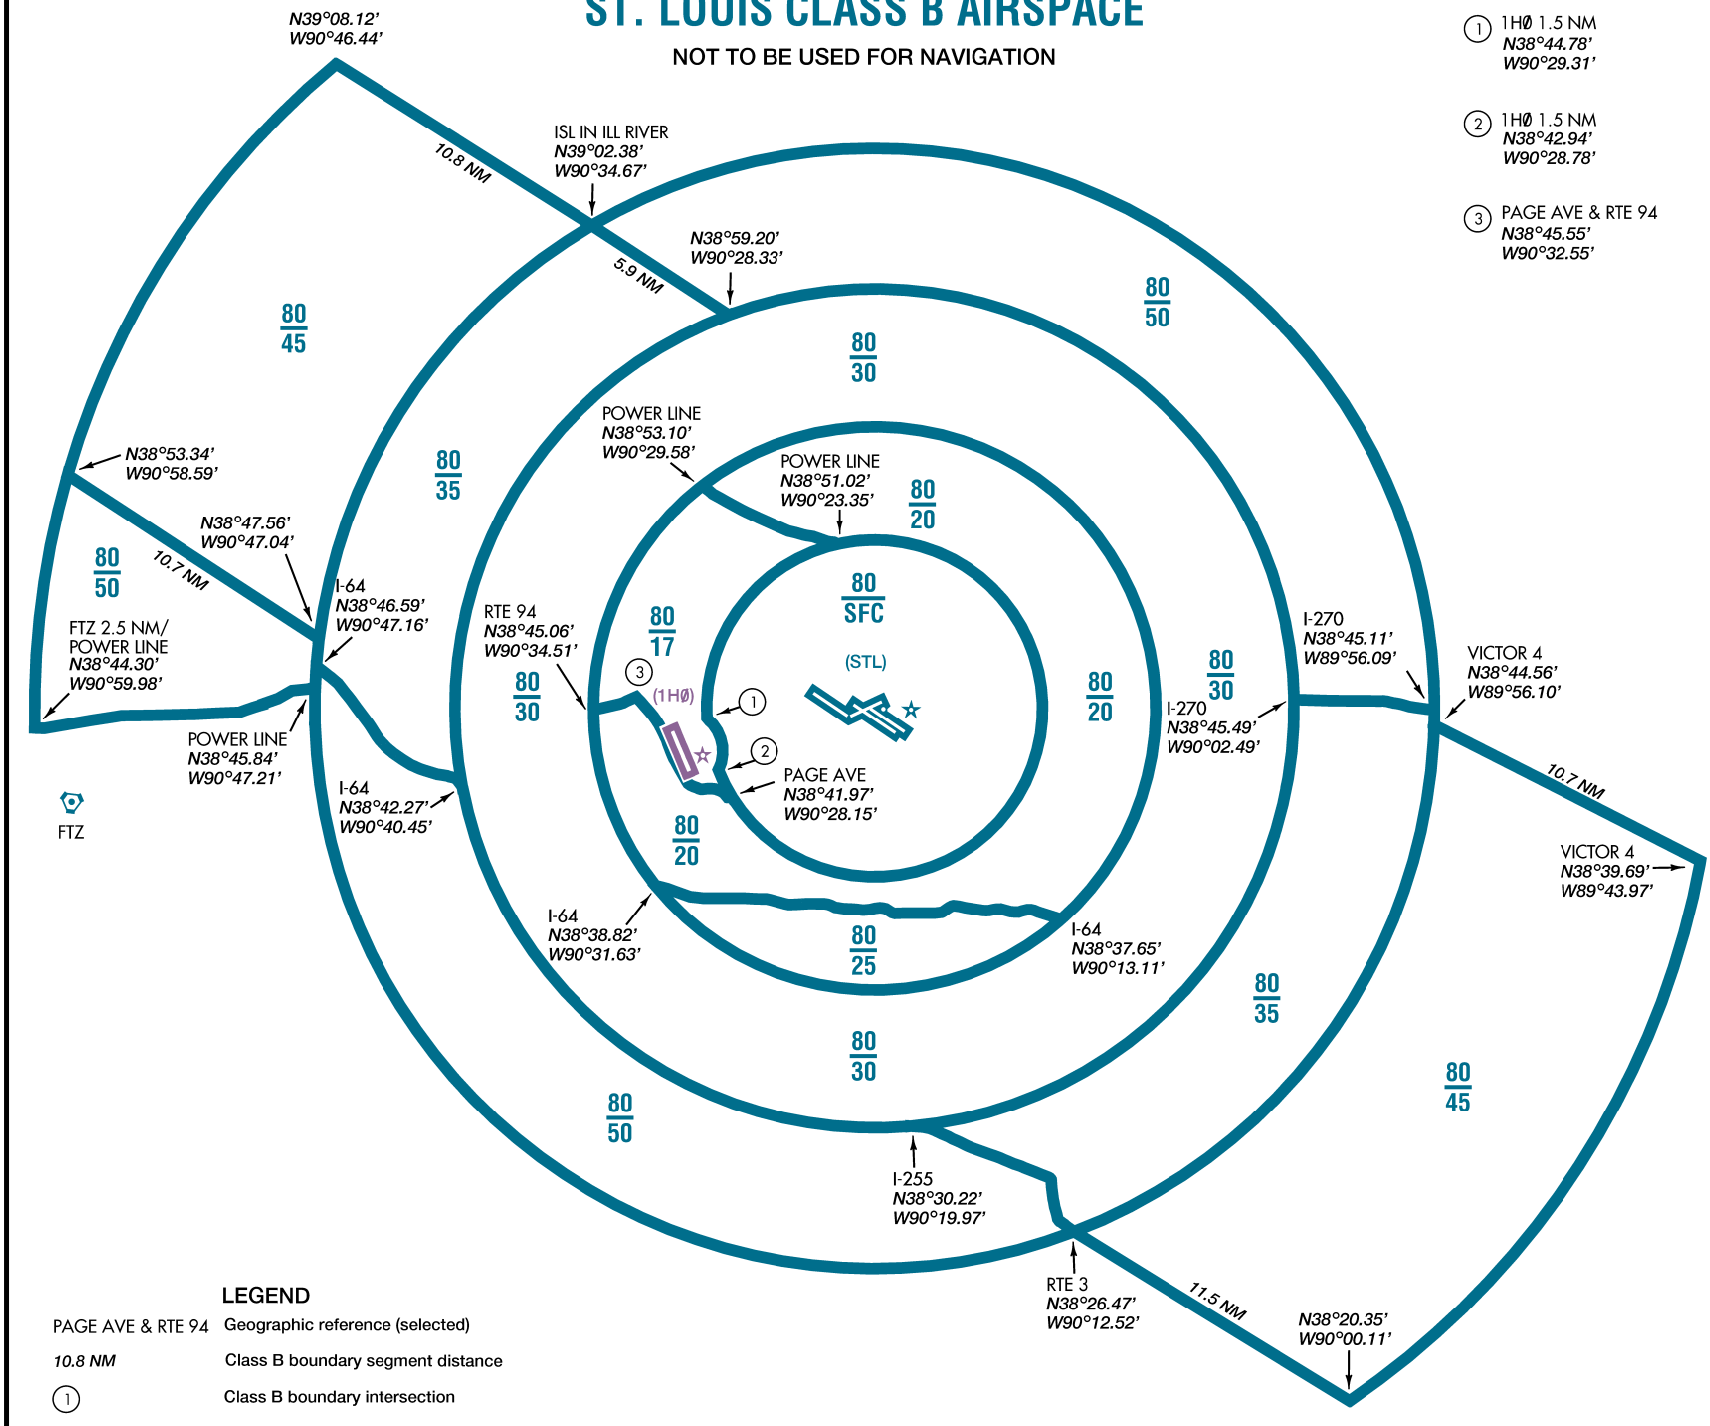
ST. LOUIS CLASS B AIRSPACE
NOT TO BE USED FOR NAVIGATION

1 1HØ 1.5 NM
N38°44.78'
W90°29.31'

2 1HØ 1.5 NM
N38°42.94'
W90°28.78'

3 PAGE AVE & RTE 94
N38°45.55'
W90°32.55'

N39°08.12'
W90°46.44'

10.8 NM

ISL IN ILL RIVER
N39°02.38'
W90°34.67'

5.9 NM

N38°59.20'
W90°28.33'

$\frac{80}{45}$

$\frac{80}{50}$

$\frac{80}{30}$

POWER LINE
N38°53.10'
W90°29.58'

POWER LINE
N38°51.02'
W90°23.35'

$\frac{80}{20}$

N38°53.34'
W90°58.59'

$\frac{80}{35}$

N38°47.56'
W90°47.04'

$\frac{80}{50}$

10.7 NM

I-64
N38°46.59'
W90°47.16'

FTZ 2.5 NM/
POWER LINE
N38°44.30'
W90°59.98'

RTE 94
N38°45.06'
W90°34.51'

$\frac{80}{17}$

$\frac{80}{SFC}$

(STL)

3

(1HØ)

1

2

$\frac{80}{30}$

$\frac{80}{20}$

$\frac{80}{30}$

I-270
N38°45.11'
W89°56.09'

VICTOR 4
N38°44.56'
W89°56.10'

I-270
N38°45.49'
W90°02.49'

POWER LINE
N38°45.84'
W90°47.21'

PAGE AVE
N38°41.97'
W90°28.15'

FTZ

I-64
N38°42.27'
W90°40.45'

$\frac{80}{20}$

10.7 NM

VICTOR 4
N38°39.69'
W89°43.97'

I-64
N38°38.82'
W90°31.63'

$\frac{80}{25}$

I-64
N38°37.65'
W90°13.11'

$\frac{80}{35}$

$\frac{80}{30}$

$\frac{80}{45}$

$\frac{80}{50}$

I-255
N38°30.22'
W90°19.97'

RTE 3
N38°26.47'
W90°12.52'

11.5 NM

N38°20.35'
W90°00.11'

LEGEND
PAGE AVE & RTE 94 Geographic reference (selected)
10.8 NM Class B boundary segment distance
1 Class B boundary intersection